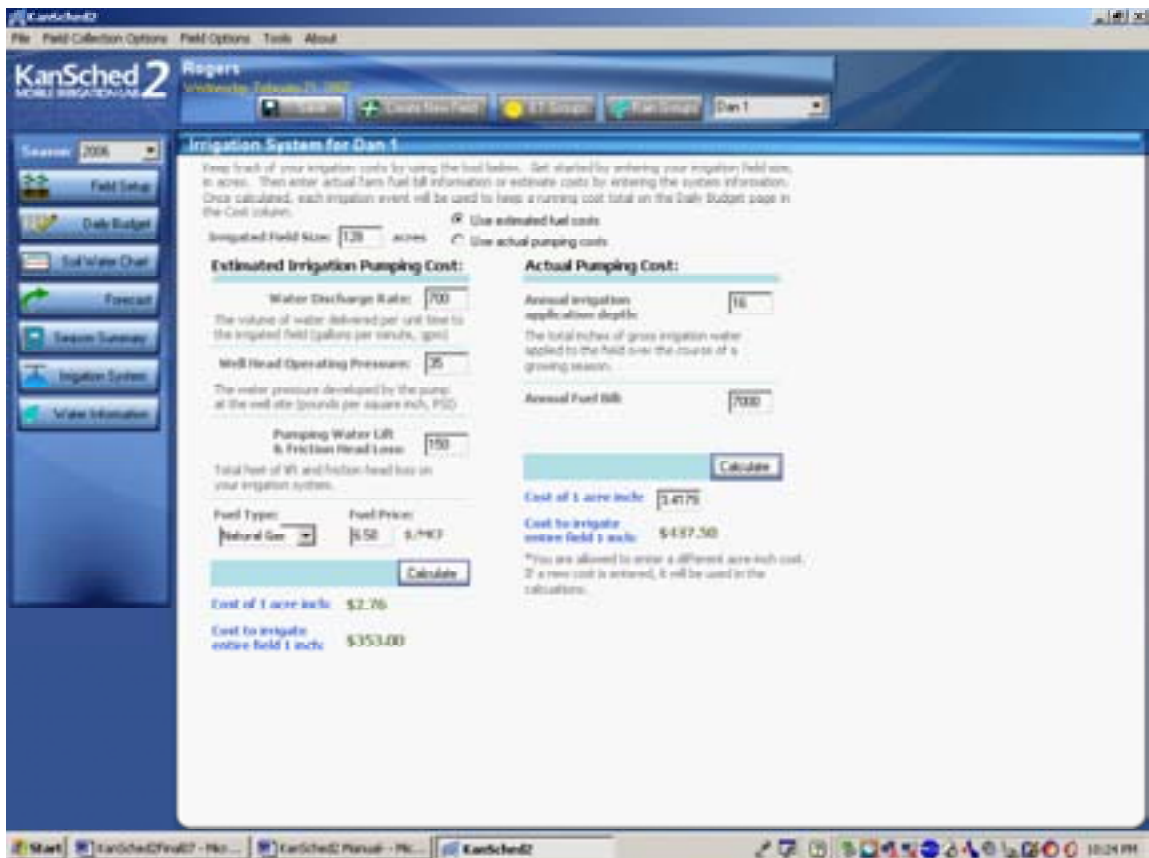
KanSched2

File Field Collection Options Field Options Tools About

KanSched 2 MOBILE IRRIGATION LAB

Rogers
Wednesday, February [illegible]

Save Create New Field ET Groups Rain Groups Dan 1

Season 2006

Field Setup
Daily Budget
Soil Water Chart
Forecast
Season Summary
Irrigation System
Water Information

Irrigation System for Dan 1

Keep track of your irrigation costs by using the tool below. Get started by entering your irrigation field size, in acres. Then enter actual farm fuel bill information or estimate costs by entering the system information. Once calculated, each irrigation event will be used to keep a running cost total on the Daily Budget page in the Cost column.

Irrigated Field Size: 128 acres

Use estimated fuel costs
Use actual pumping costs

Estimated Irrigation Pumping Cost:

Water Discharge Rate: 700
The volume of water delivered per unit time to the irrigated field (gallons per minute, gpm)

Well Head Operating Pressure: 35
The water pressure developed by the pump at the well site (pounds per square inch, PSI)

Pumping Water Lift & Friction Head Loss: 150
Total feet of lift and friction head loss on your irrigation system.

Fuel Type: Natural Gas
Fuel Price: 6.50 $/MCF

Calculate

Cost of 1 acre inch: $2.76

Cost to irrigate entire field 1 inch: $353.00

Actual Pumping Cost:

Annual irrigation application depth: 16
The total inches of gross irrigation water applied to the field over the course of a growing season.

Annual Fuel Bill: 7000

Calculate

Cost of 1 acre inch: 3.4179

Cost to irrigate entire field 1 inch: $437.50

*You are allowed to enter a different acre inch cost. If a new cost is entered, it will be used in the calculations.

Start KanSched2final07 - Mic... KanSched2 Manual - Mi... KanSched2 10:24 PM